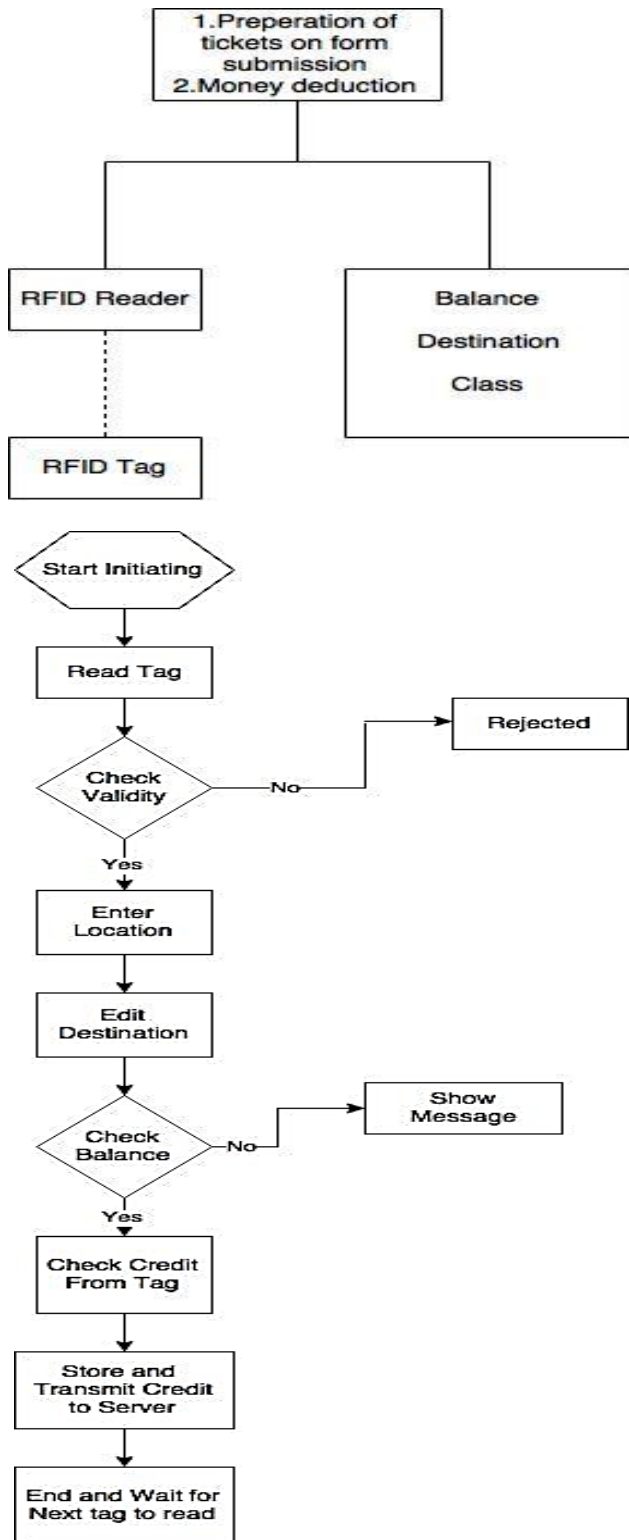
1.Preperation of tickets on form submission
2.Money deduction

RFID Reader

Balance
Destination
Class

RFID Tag

Start Initiating

Read Tag

Check Validity

No

Rejected

Yes

Enter Location

Edit Destination

Check Balance

No

Show Message

Yes

Check Credit From Tag

Store and Transmit Credit to Server

End and Wait for Next tag to read